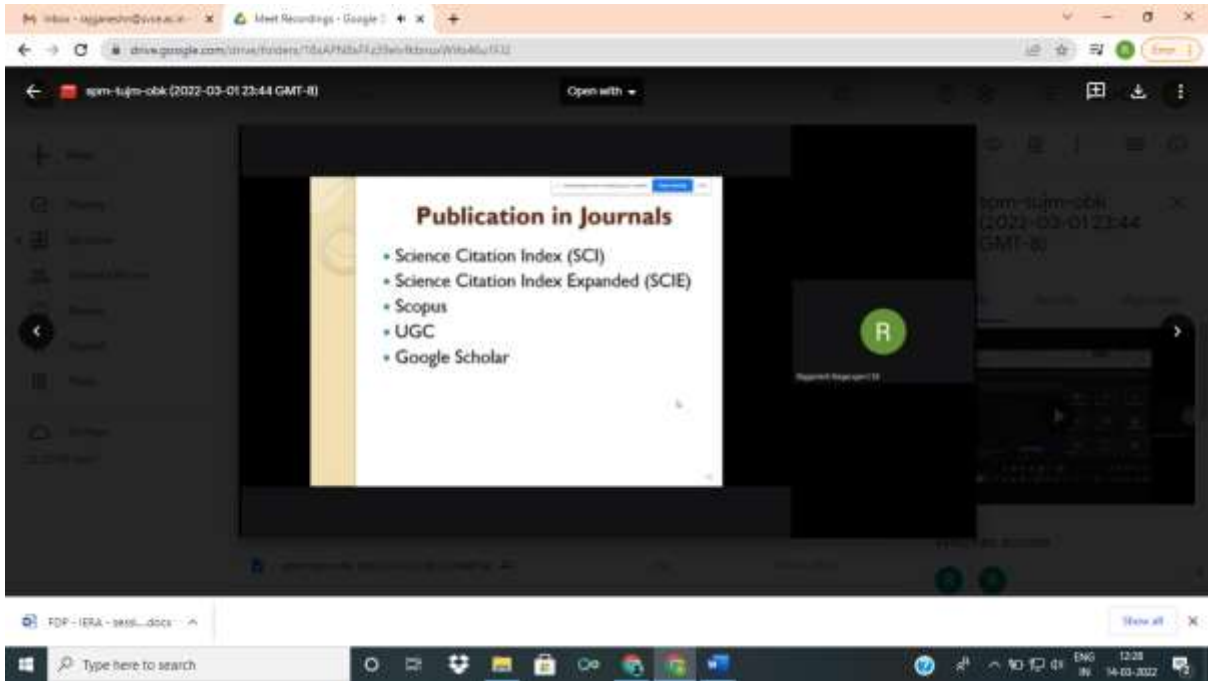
Inbox - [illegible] ×
Meet Recordings - Google ×
+

drive.google.com/drive/folders/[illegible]

spm-tujm-obk (2022-03-01 23:44 GMT-8)

Open with

Publication in Journals

• Science Citation Index (SCI)
• Science Citation Index Expanded (SCIE)
• Scopus
• UGC
• Google Scholar

R

spm-tujm-obk (2022-03-01 23:44 GMT-8)

FDP - IERA - sessi....docx

Show all

Type here to search

ENG IN 12:28 14-03-2022